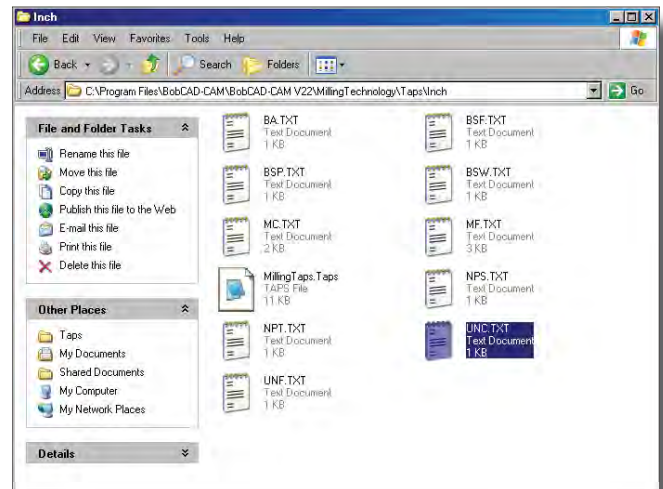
Inch

File Edit View Favorites Tools Help

Back Search Folders

Address C:\Program Files\BobCAD-CAM\BobCAD-CAM V22\MillingTechnology\Taps\Inch Go

File and Folder Tasks

Rename this file
Move this file
Copy this file
Publish this file to the Web
E-mail this file
Print this file
Delete this file

Other Places

Taps
My Documents
Shared Documents
My Computer
My Network Places

Details

BA.TXT
Text Document
1 KB

BSF.TXT
Text Document
1 KB

BSP.TXT
Text Document
1 KB

BSW.TXT
Text Document
1 KB

MC.TXT
Text Document
2 KB

MF.TXT
Text Document
3 KB

MillingTaps.Taps
TAPS File
11 KB

NPS.TXT
Text Document
1 KB

NPT.TXT
Text Document
1 KB

UNC.TXT
Text Document
1 KB

UNF.TXT
Text Document
1 KB